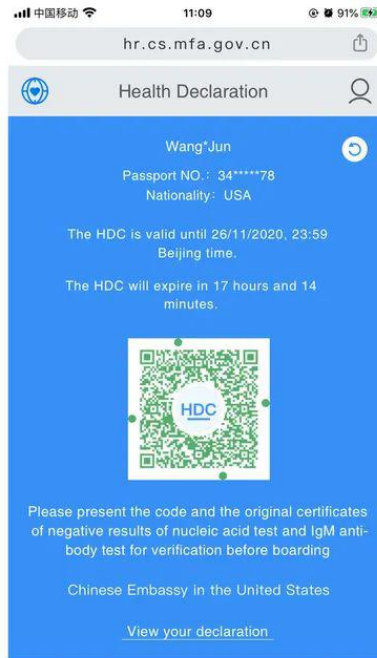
中国移动 11:09 91%

hr.cs.mfa.gov.cn

Health Declaration

Wang*Jun

Passport NO.: 34*****78

Nationality: USA

The HDC is valid until 26/11/2020, 23:59 Beijing time.

The HDC will expire in 17 hours and 14 minutes.

HDC

Please present the code and the original certificates of negative results of nucleic acid test and IgM antibody test for verification before boarding

Chinese Embassy in the United States

View your declaration